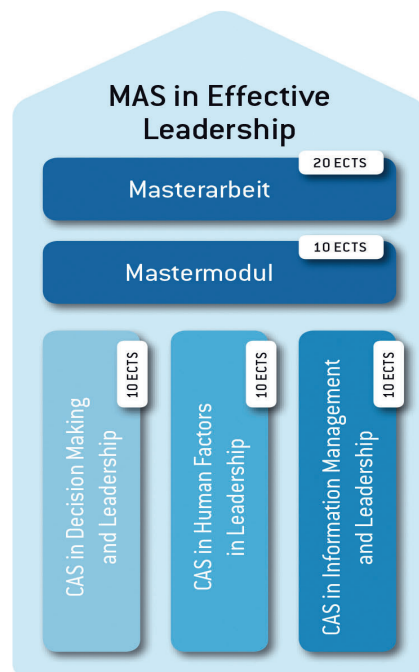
MAS in Effective Leadership

20 ECTS
Masterarbeit

10 ECTS
Mastermodul

10 ECTS
CAS in Decision Making and Leadership

10 ECTS
CAS in Human Factors in Leadership

10 ECTS
CAS in Information Management and Leadership